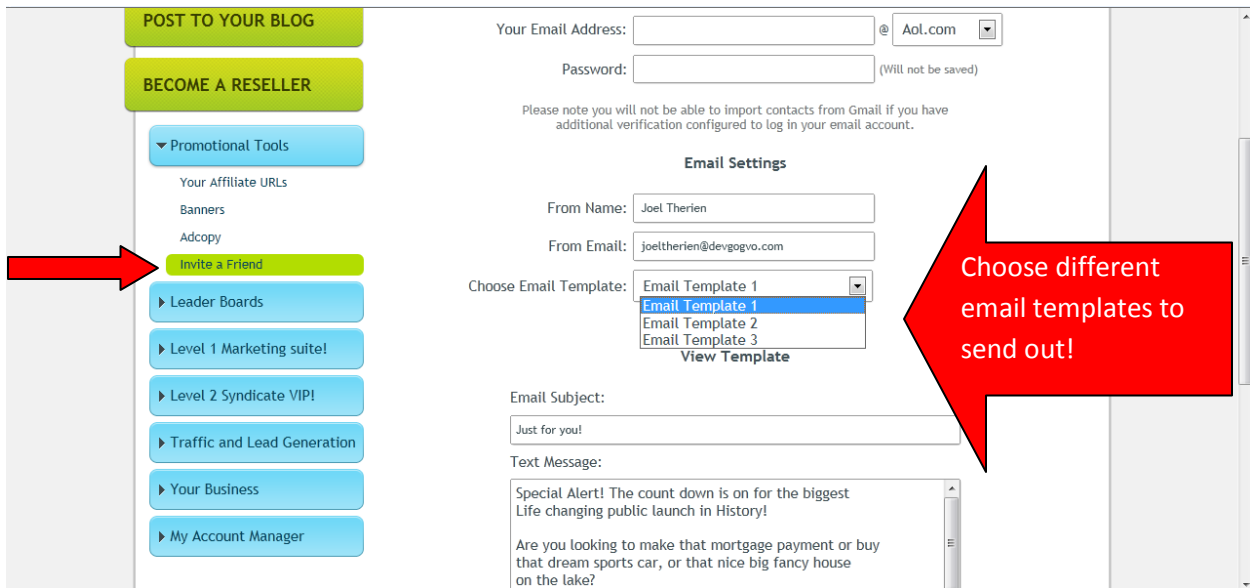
POST TO YOUR BLOG

BECOME A RESELLER

Promotional Tools

Your Affiliate URLs

Banners

Adcopy

Invite a Friend

Leader Boards

Level 1 Marketing suite!

Level 2 Syndicate VIP!

Traffic and Lead Generation

Your Business

My Account Manager

Your Email Address: @ Aol.com

Password: (Will not be saved)

Please note you will not be able to import contacts from Gmail if you have additional verification configured to log in your email account.

Email Settings

From Name: Joel Therien

From Email: joeltherien@devgogvo.com

Choose Email Template: Email Template 1

Email Template 1
Email Template 2
Email Template 3

View Template

Choose different email templates to send out!

Email Subject:

Just for you!

Text Message:

Special Alert! The count down is on for the biggest Life changing public launch in History!

Are you looking to make that mortgage payment or buy that dream sports car, or that nice big fancy house on the lake?